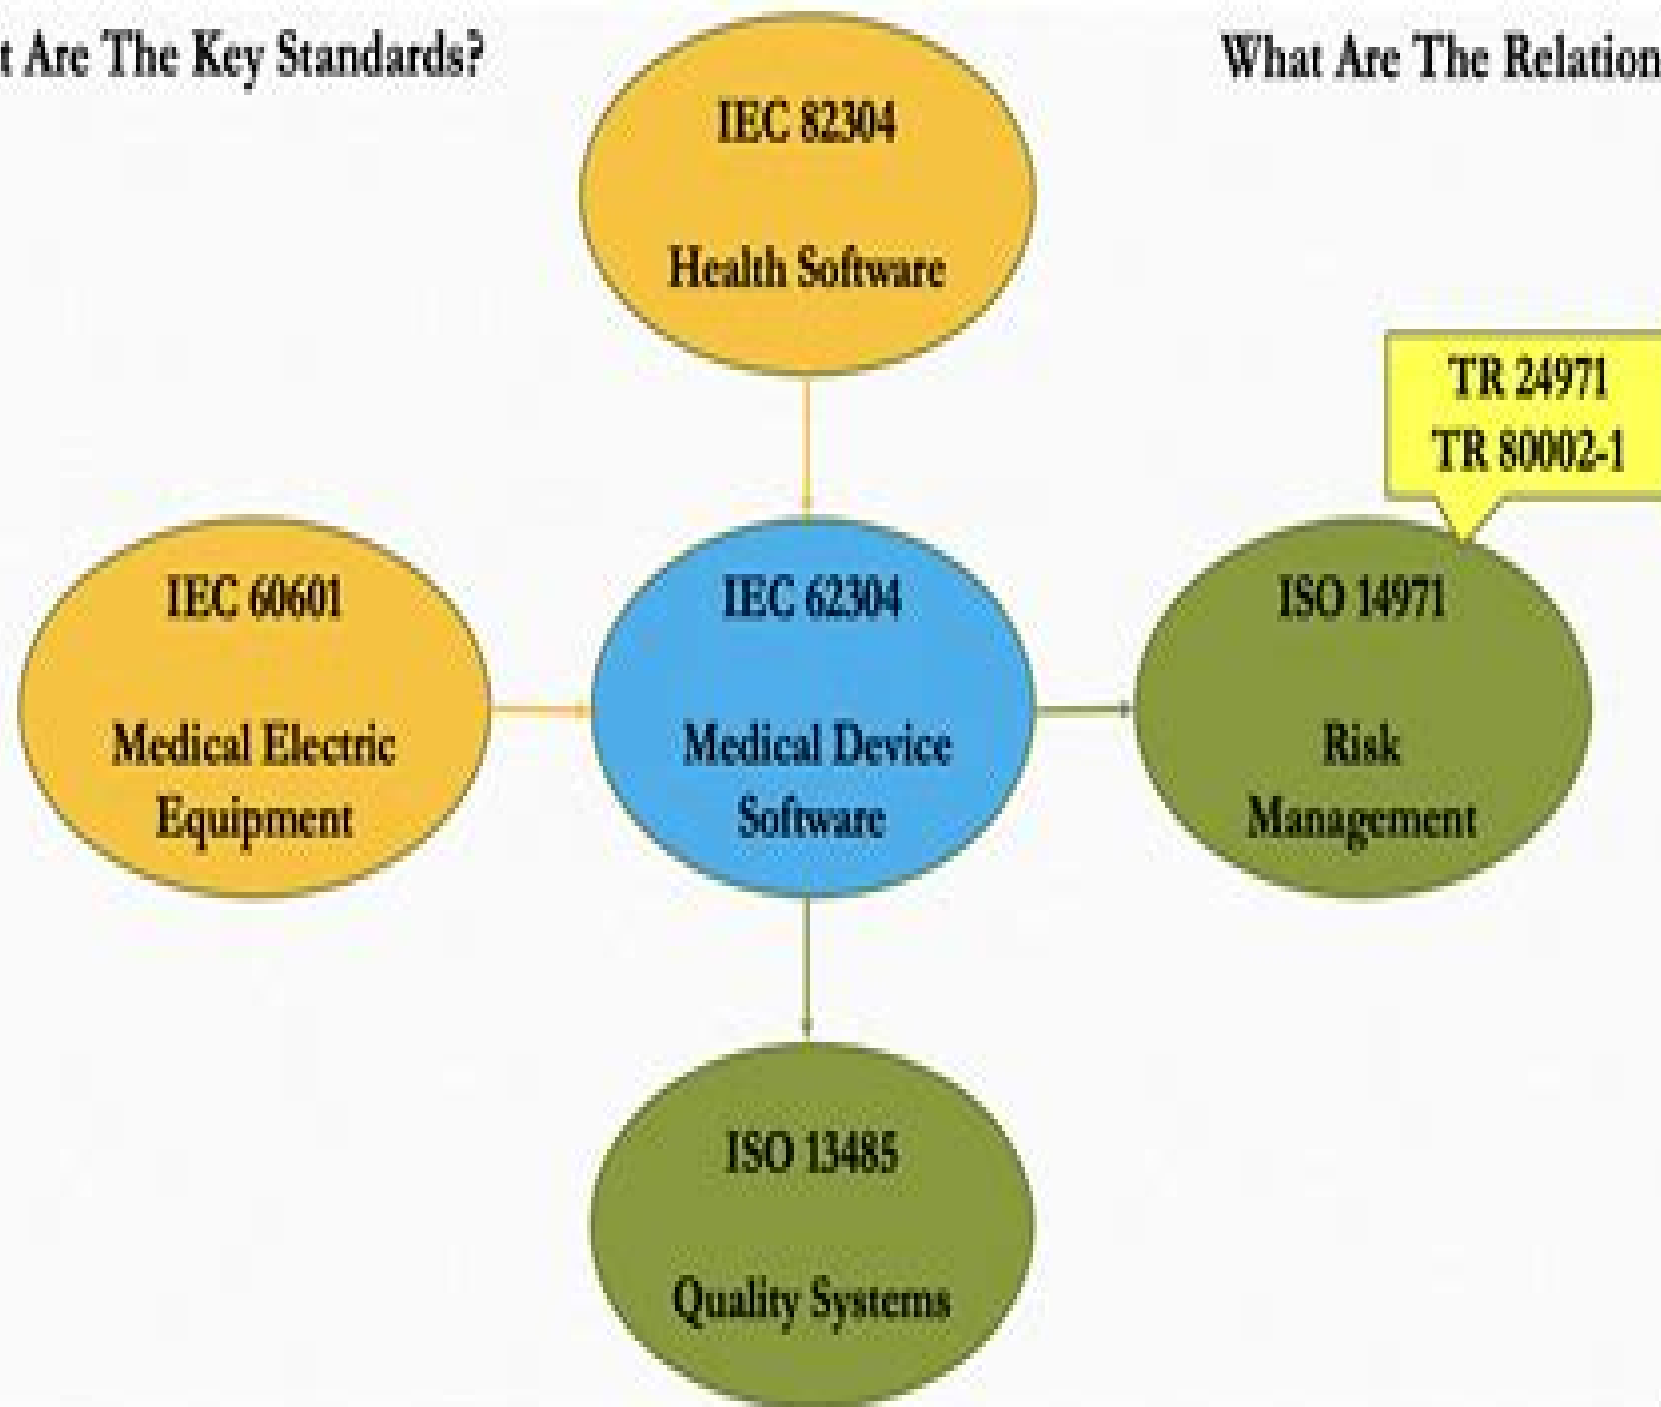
t Are The Key Standards?

What Are The Relation

IEC 82304

Health Software

TR 24971
TR 80002-1

IEC 60601

Medical Electric Equipment

IEC 62304

Medical Device Software

ISO 14971

Risk Management

ISO 13485

Quality Systems